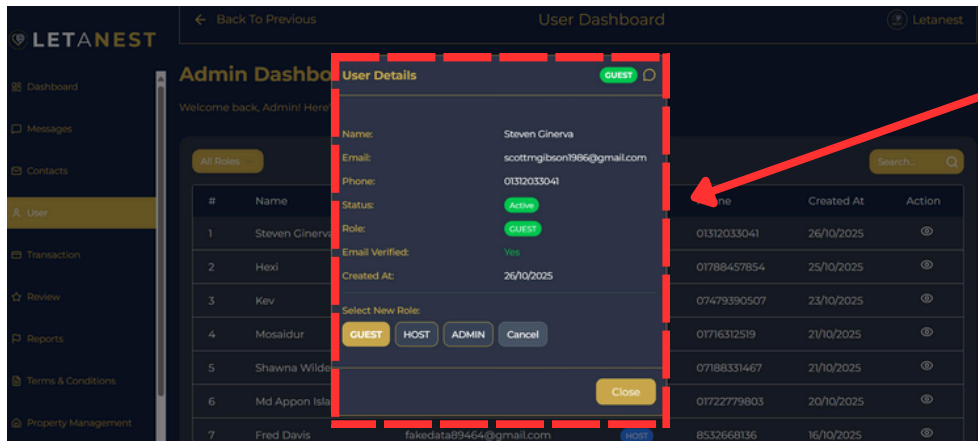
LETANEST

Dashboard
Messages
Contacts
User
Transaction
Review
Reports
Terms & Conditions
Property Management

Back To Previous
User Dashboard
Letanest

Admin Dashbo
Welcome back, Admin! Here'

All Roles
Search...

| # | Name | | one | Created At | Action |
|---|---|---|---|---|---|
| 1 | Steven Ginerva | | 01312033041 | 26/10/2025 | |
| 2 | Hexi | | 01788457854 | 25/10/2025 | |
| 3 | Kev | | 07479390507 | 23/10/2025 | |
| 4 | Mosaidur | | 01716312519 | 21/10/2025 | |
| 5 | Shawna Wilde | | 07188331467 | 21/10/2025 | |
| 6 | Md Appon Isla | | 01722779803 | 20/10/2025 | |
| 7 | Fred Davis | fakedata89464@gmail.com HOST | 8532668136 | 16/10/2025 | |

User Details
GUEST

Name: Steven Ginerva
Email: scottmgibson1986@gmail.com
Phone: 01312033041
Status: Active
Role: GUEST
Email Verified: Yes
Created At: 26/10/2025

Select New Role:
GUEST HOST ADMIN Cancel

Close